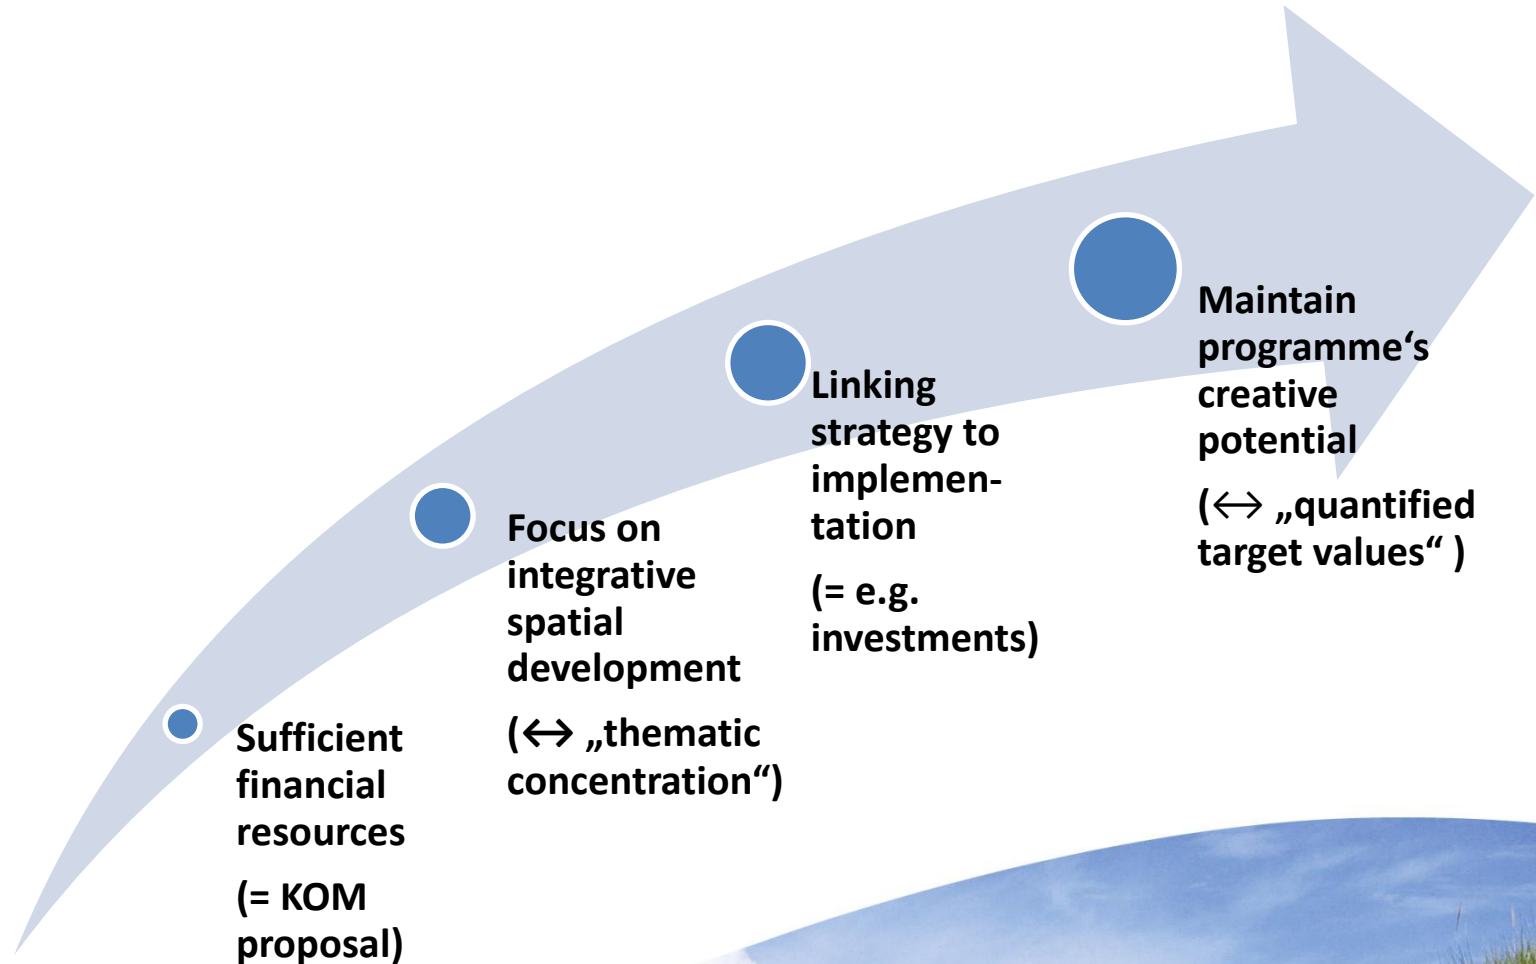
Sufficient financial resources

(= KOM proposal)

Focus on integrative spatial development

(↔ „thematic concentration“)

Linking strategy to implementation

(= e.g. investments)

Maintain programme‘s creative potential

(↔ „quantified target values“ )